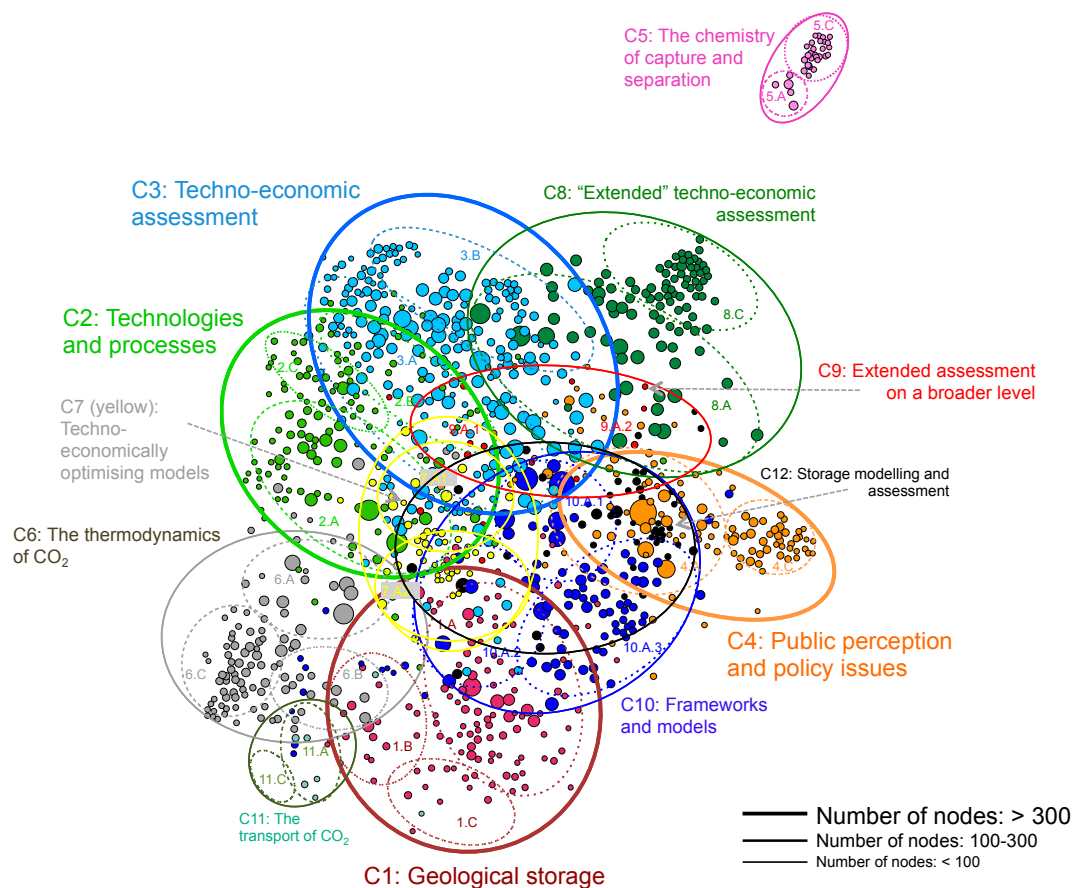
C5: The chemistry of capture and separation

5.C

5.A

C3: Techno-economic assessment

C8: "Extended" techno-economic assessment

3.B

C2: Technologies and processes

8.C

2.C

3.A

2.B

C9: Extended assessment on a broader level

C7 (yellow): Techno-economically optimising models

8.A

9.A.1

9.A.2

C12: Storage modelling and assessment

10.A.1

C6: The thermodynamics of $CO_2$

2.A

6.A

4.

4.

C4: Public perception and policy issues

A

10.A.2

10.A.3

6.C

6.B

C10: Frameworks and models

1.B

11.A

11.C

1.C

C11: The transport of $CO_2$

Number of nodes: > 300

Number of nodes: 100-300

Number of nodes: < 100

C1: Geological storage